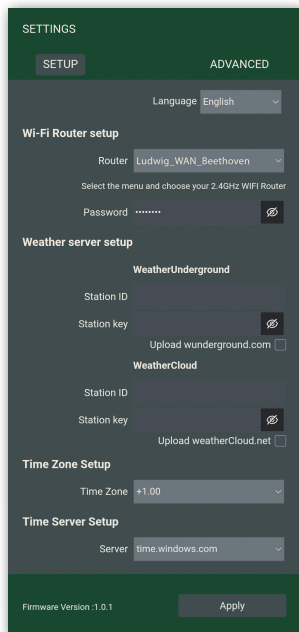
SETTINGS

SETUP

ADVANCED

Language English

Wi-Fi Router setup

Router Ludwig_WAN_Beethoven

Select the menu and choose your 2.4GHz WIFI Router

Password ••••••••

Weather server setup

WeatherUnderground

Station ID

Station key

Upload wunderground.com

WeatherCloud

Station ID

Station key

Upload weatherCloud.net

Time Zone Setup

Time Zone +1.00

Time Server Setup

Server time.windows.com

Firmware Version :1.0.1

Apply